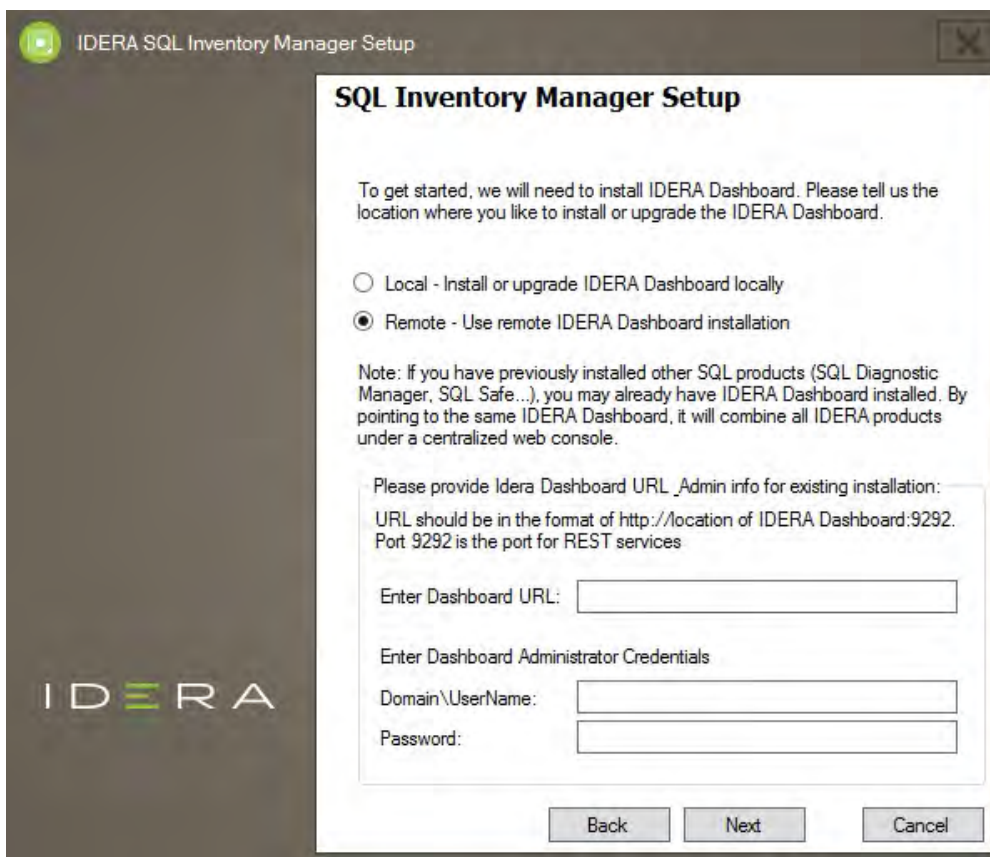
IDERA SQL Inventory Manager Setup

SQL Inventory Manager Setup

To get started, we will need to install IDERA Dashboard. Please tell us the location where you like to install or upgrade the IDERA Dashboard.

Local - Install or upgrade IDERA Dashboard locally

Remote - Use remote IDERA Dashboard installation

Note: If you have previously installed other SQL products (SQL Diagnostic Manager, SQL Safe...), you may already have IDERA Dashboard installed. By pointing to the same IDERA Dashboard, it will combine all IDERA products under a centralized web console.

Please provide Idera Dashboard URL Admin info for existing installation:

URL should be in the format of http://location of IDERA Dashboard:9292. Port 9292 is the port for REST services

Enter Dashboard URL:

Enter Dashboard Administrator Credentials

Domain\UserName:

Password:

IDERA

Back Next Cancel